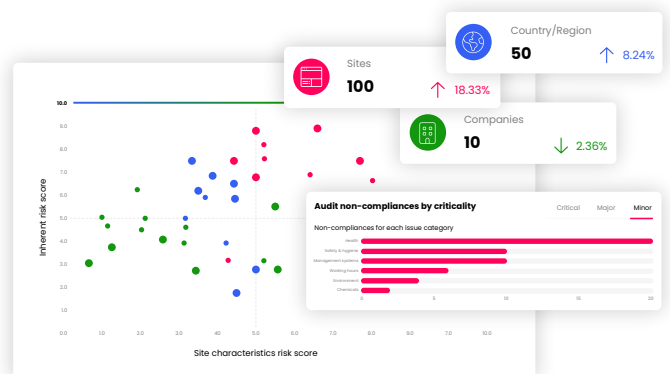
Country/Region
50
8.24%

Sites
100
18.33%

Companies
10
2.36%

10.0
9.0
8.0
7.0
6.0
5.0
4.0
3.0
2.0
1.0
0.0
Inherent risk score
0.0 1.0 2.0 3.0 4.0 5.0 6.0 7.0 8.0 9.0 10.0
Site characteristics risk score

Audit non-compliances by criticality
Critical Major Minor
Non-compliances for each issue category
Health
Safety & hygiene
Management systems
Working hours
Environment
Chemicals
0 5 10 15 20